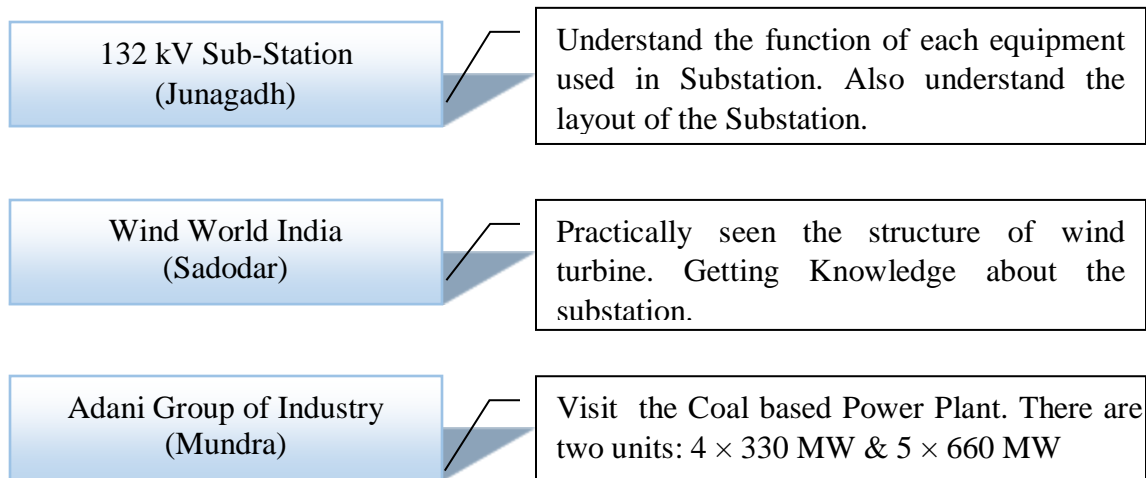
132 kV Sub-Station
(Junagadh)

Understand the function of each equipment used in Substation. Also understand the layout of the Substation.

Wind World India
(Sadodar)

Practically seen the structure of wind turbine. Getting Knowledge about the substation.

Adani Group of Industry
(Mundra)

Visit the Coal based Power Plant. There are two units: $4 \times 330$ MW & $5 \times 660$ MW